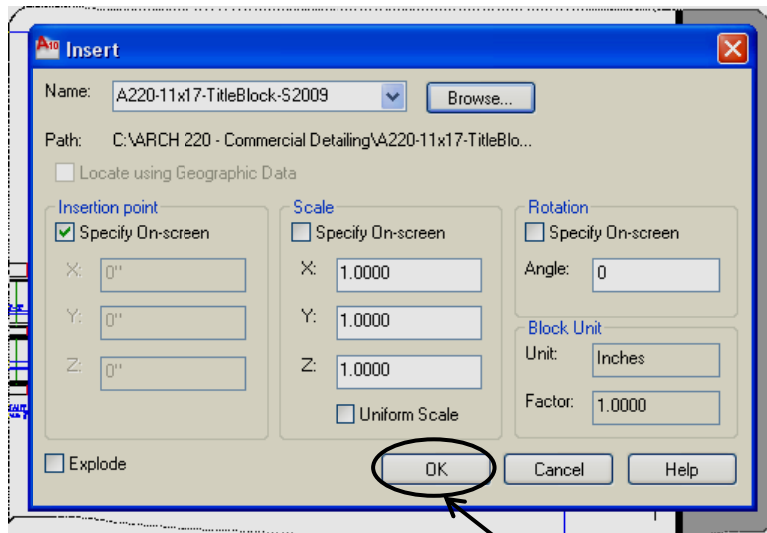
A10 Insert

Name: A220-11x17-TitleBlock-S2009 Browse...

Path: C:\ARCH 220 - Commercial Detailing\A220-11x17-TitleBlo...

Locate using Geographic Data

Insertion point
Specify On-screen
X: 0"
Y: 0"
Z: 0"

Scale
Specify On-screen
X: 1.0000
Y: 1.0000
Z: 1.0000
Uniform Scale

Rotation
Specify On-screen
Angle: 0

Block Unit
Unit: Inches
Factor: 1.0000

Explode

OK Cancel Help